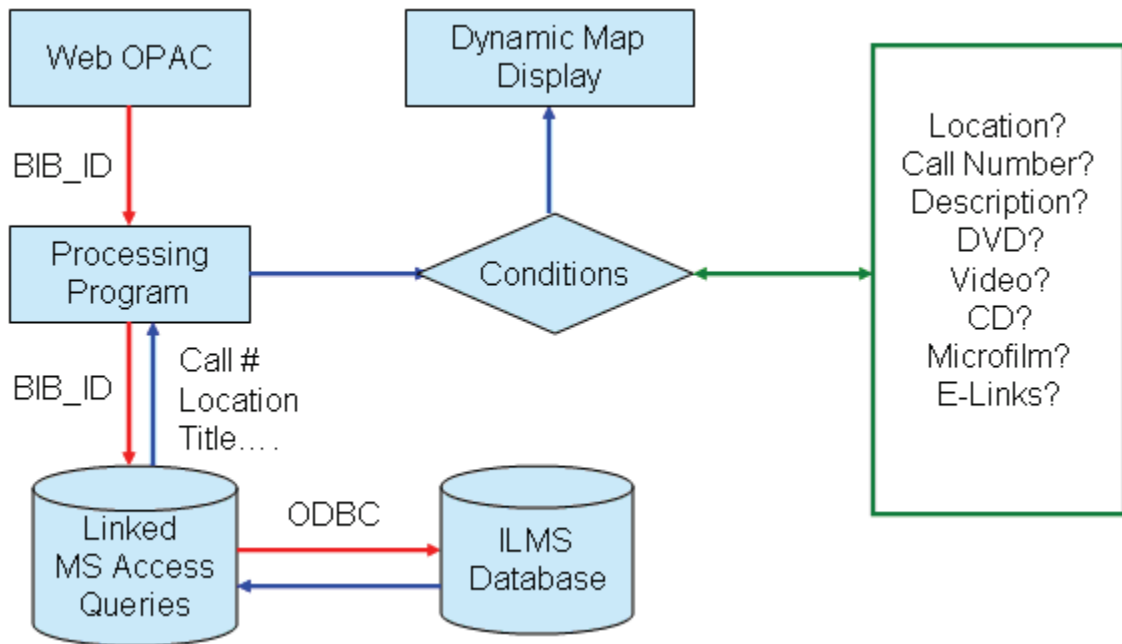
Web OPAC

Dynamic Map Display

BIB_ID

Processing Program

Conditions

Location?
Call Number?
Description?
DVD?
Video?
CD?
Microfilm?
E-Links?

BIB_ID

Call #
Location
Title….

ODBC

Linked MS Access Queries

ILMS Database